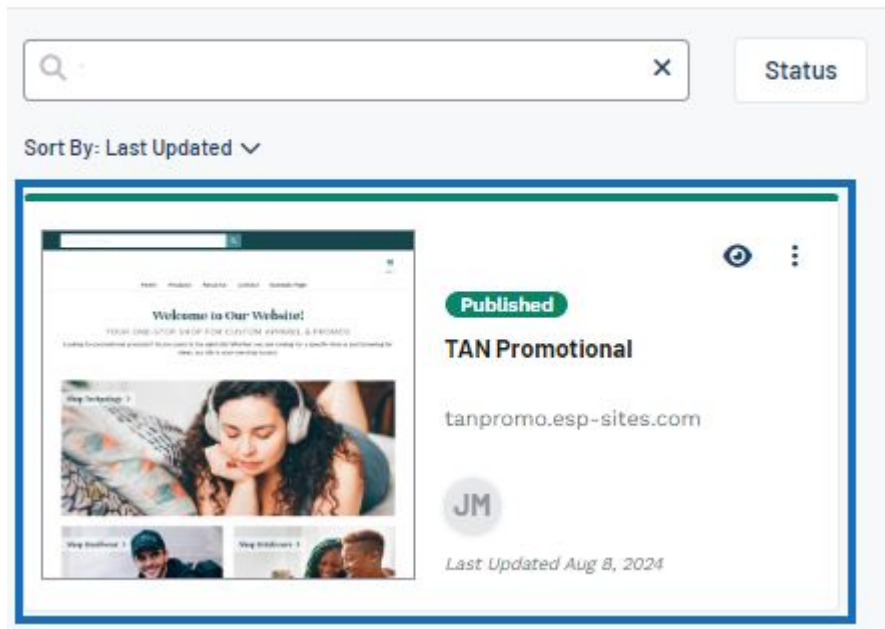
Status

Sort By: Last Updated

Welcome to Our Website!

YOUR ONE-STOP SHOP FOR CUSTOM APPAREL & PROMOS

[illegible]

Shop Technology

Shop Headwear

Shop Drinkware

Published

TAN Promotional

tanpromo.esp-sites.com

JM

Last Updated Aug 8, 2024